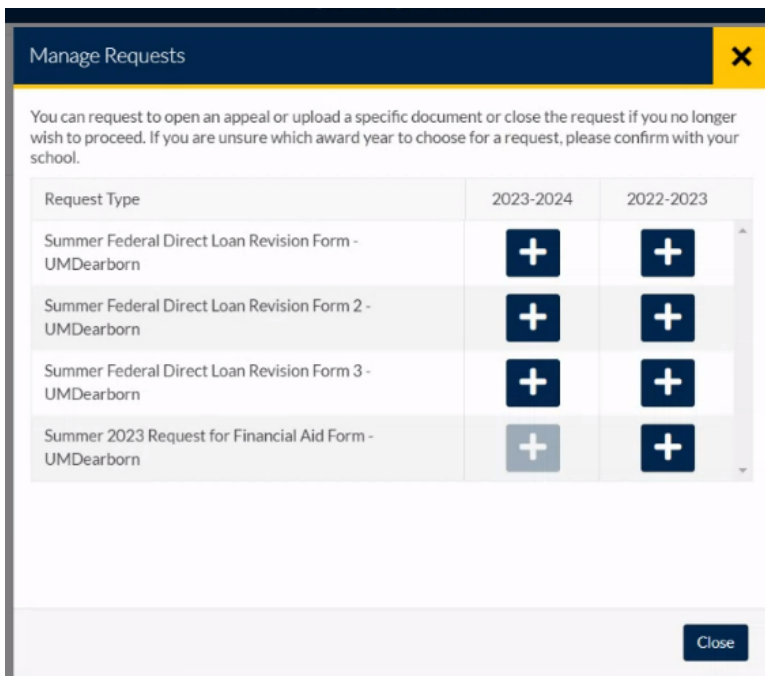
Manage Requests

×

You can request to open an appeal or upload a specific document or close the request if you no longer wish to proceed. If you are unsure which award year to choose for a request, please confirm with your school.

| Request Type | 2023-2024 | 2022-2023 |
|---|---|---|
| Summer Federal Direct Loan Revision Form - UMDearborn | + | + |
| Summer Federal Direct Loan Revision Form 2 - UMDearborn | + | + |
| Summer Federal Direct Loan Revision Form 3 - UMDearborn | + | + |
| Summer 2023 Request for Financial Aid Form - UMDearborn | + | + |

Close